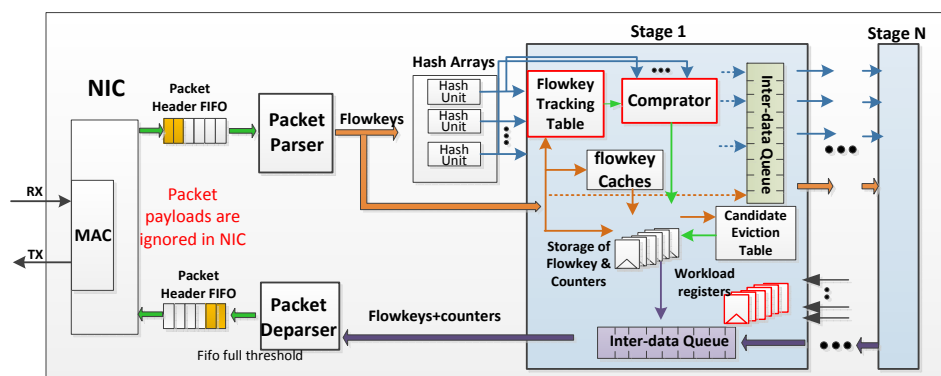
NIC

Packet Header FIFO

Packet Parser

Flowkeys

Hash Arrays

Hash Unit

Hash Unit

Hash Unit

Stage 1

Flowkey Tracking Table

Comprator

Inter-data Queue

Stage N

flowkey Caches

Candidate Eviction Table

Storage of Flowkey & Counters

Workload registers

RX

TX

MAC

Packet payloads are ignored in NIC

Packet Header FIFO

Packet Deparser

Flowkeys+counters

Inter-data Queue

Fifo full threshold